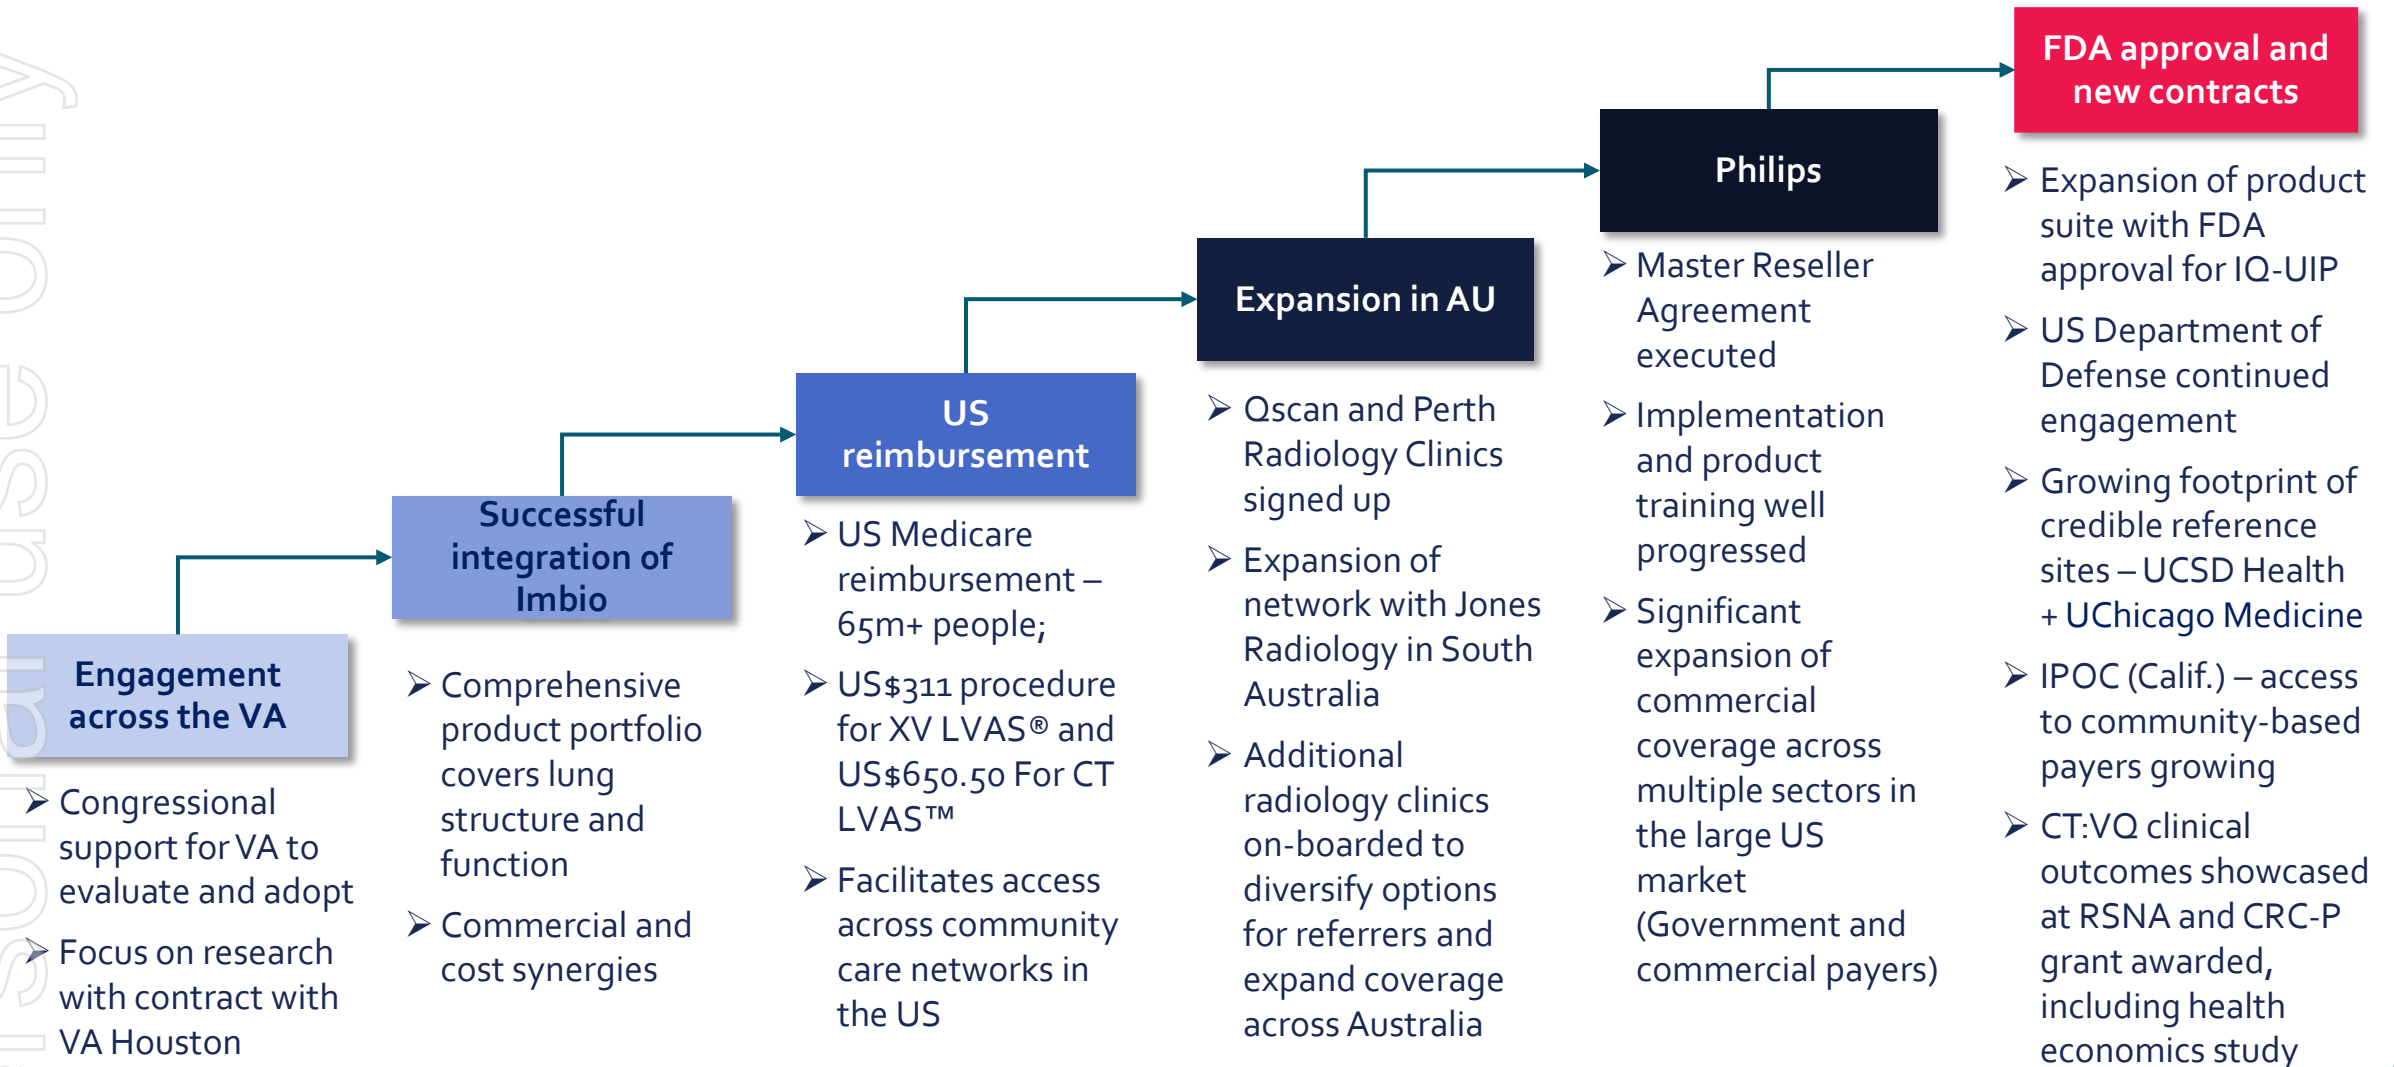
Engagement across the VA

➢ Congressional support for VA to evaluate and adopt

➢ Focus on research with contract with VA Houston

Successful integration of Imbio

➢ Comprehensive product portfolio covers lung structure and function

➢ Commercial and cost synergies

US reimbursement

➢ US Medicare reimbursement – 65m+ people;

➢ US$311 procedure for XV LVAS® and US$650.50 For CT LVAS™

➢ Facilitates access across community care networks in the US

Expansion in AU

➢ Qscan and Perth Radiology Clinics signed up

➢ Expansion of network with Jones Radiology in South Australia

➢ Additional radiology clinics on-boarded to diversify options for referrers and expand coverage across Australia

Philips

➢ Master Reseller Agreement executed

➢ Implementation and product training well progressed

➢ Significant expansion of commercial coverage across multiple sectors in the large US market (Government and commercial payers)

FDA approval and new contracts

➢ Expansion of product suite with FDA approval for IQ-UIP

➢ US Department of Defense continued engagement

➢ Growing footprint of credible reference sites – UCSD Health + UChicago Medicine

➢ IPOC (Calif.) – access to community-based payers growing

➢ CT:VQ clinical outcomes showcased at RSNA and CRC-P grant awarded, including health economics study